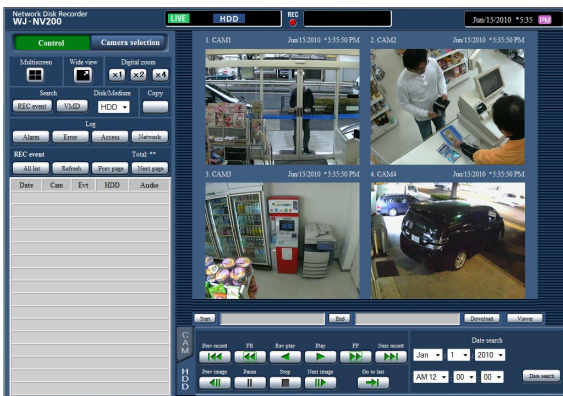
Network Disk Recorder
WJ-NV200

LIVE HDD REC

Jun/15/2010 *5:35 PM

Control Camera selection

Multiscreen Wide view Digital zoom
x1 x2 x4

Search Disk/Medium Copy
REC event VMD HDD

Log
Alarm Error Access Network

REC event Total: **
All list Refresh Prev page Next page

| Date | Cam | Evt | HDD | Audio |
|---|---|---|---|---|

1. CAM1 Jun/15/2010 *5:35:50 PM
2. CAM2 Jun/15/2010 *5:35:50 PM
3. CAM3 Jun/15/2010 *5:35:50 PM
4. CAM4 Jun/15/2010 *5:35:50 PM

Start End Download Viewer

CAM
HDD

Prev record FR Rev play Play FF Next record
Prev image Pause Stop Next image Go to last

Date search
Jan 1 2010
AM 12 00 00 Date search